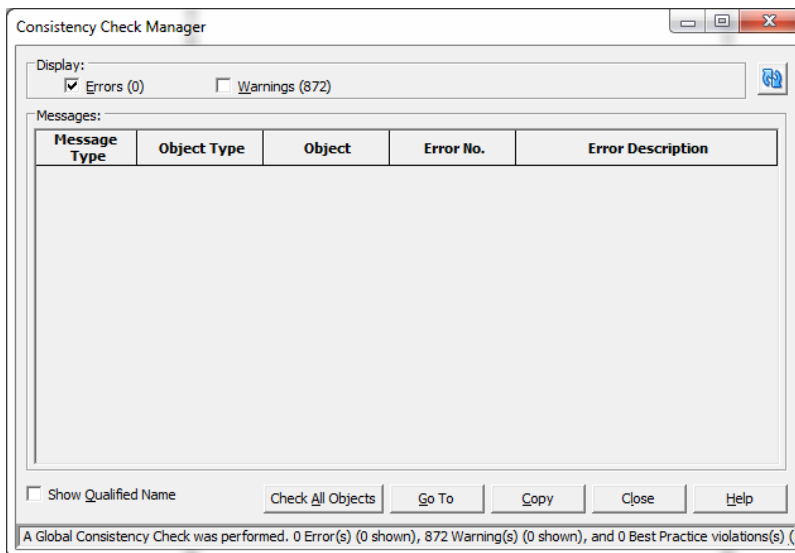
Consistency Check Manager

Display:
Errors (0)
Warnings (872)

Messages:

| Message Type | Object Type | Object | Error No. | Error Description |
|---|---|---|---|---|

Show Qualified Name

Check All Objects
Go To
Copy
Close
Help

A Global Consistency Check was performed. 0 Error(s) (0 shown), 872 Warning(s) (0 shown), and 0 Best Practice violations(s) (